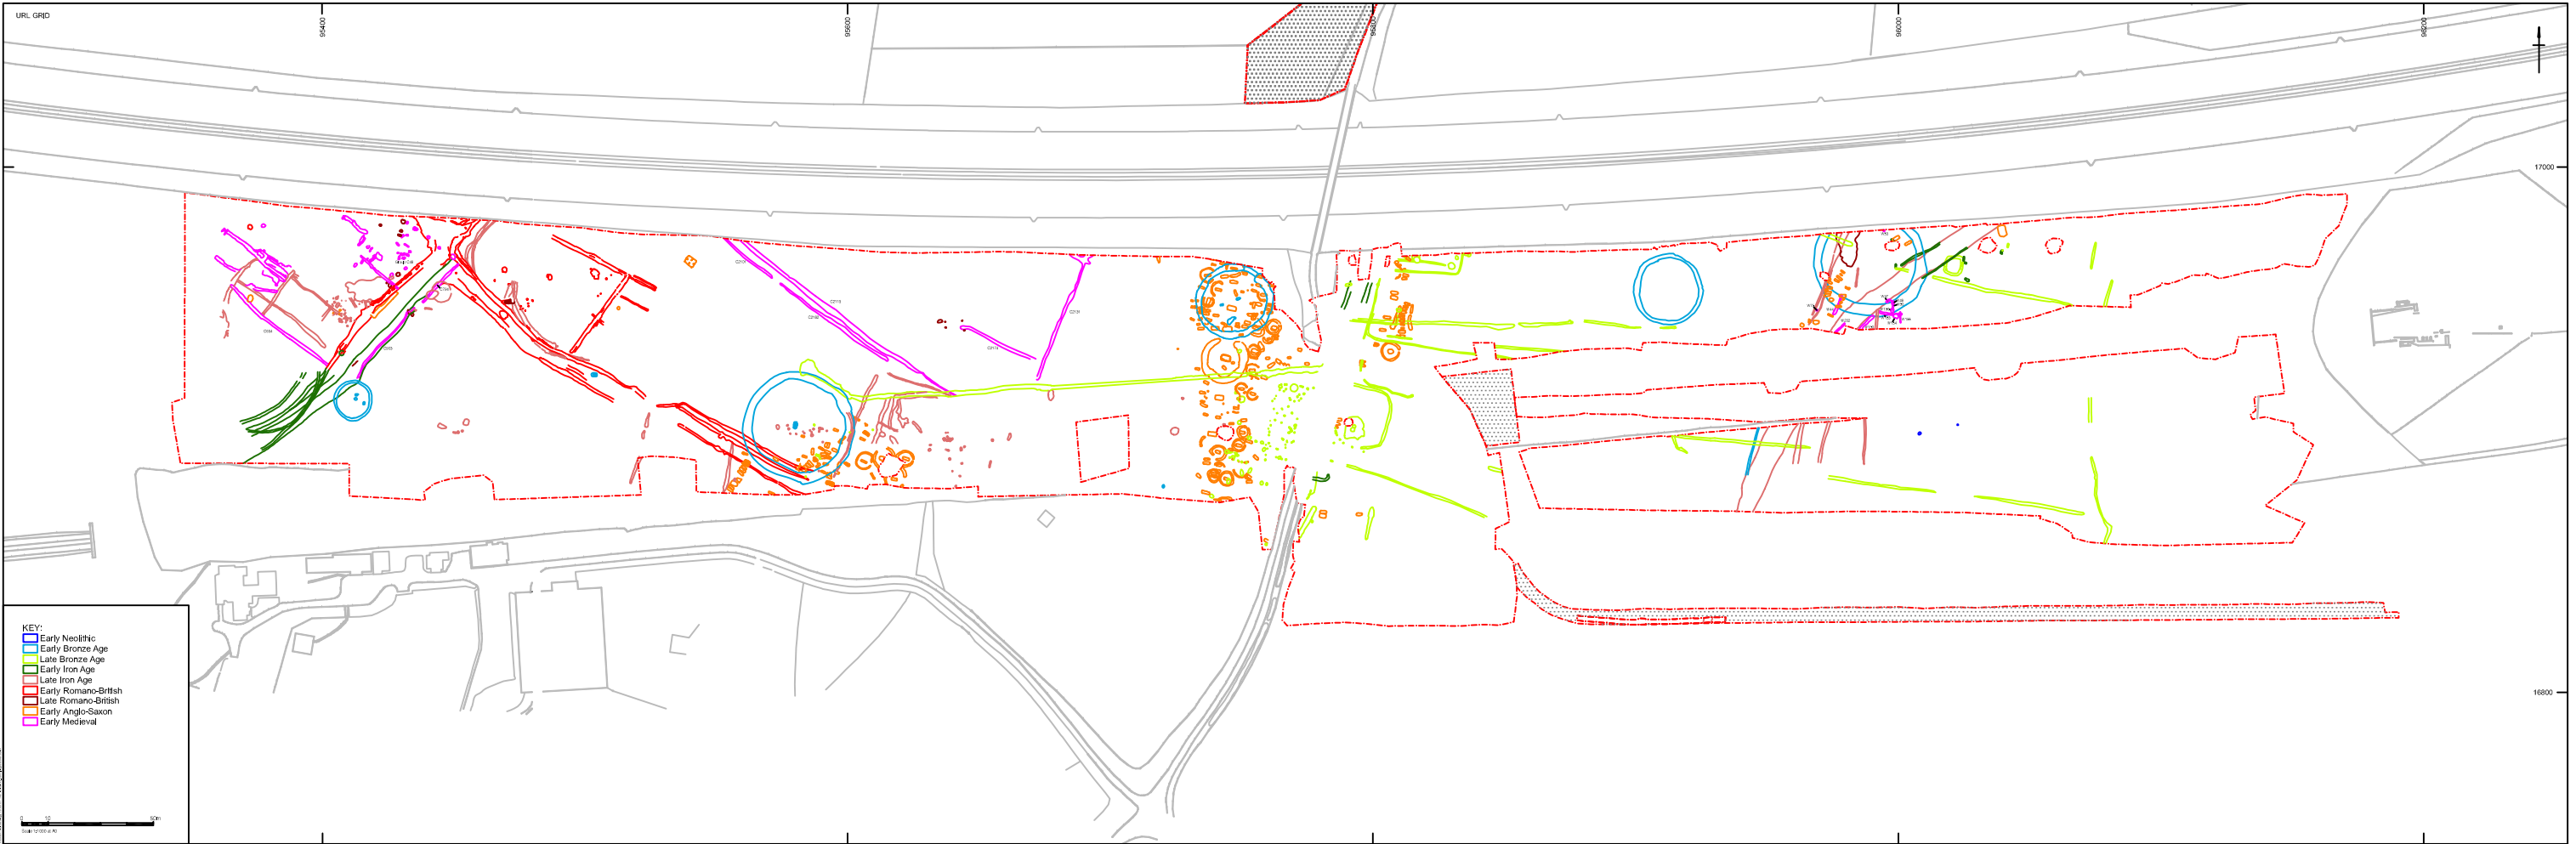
URL GRID

95400

95600

95800

96000

96200

17000

16800

KEY:
Early Neolithic
Early Bronze Age
Late Bronze Age
Early Iron Age
Late Iron Age
Early Romano-British
Late Romano-British
Early Anglo-Saxon
Early Medieval

0 10 50m
Scale 1:1000 at A0